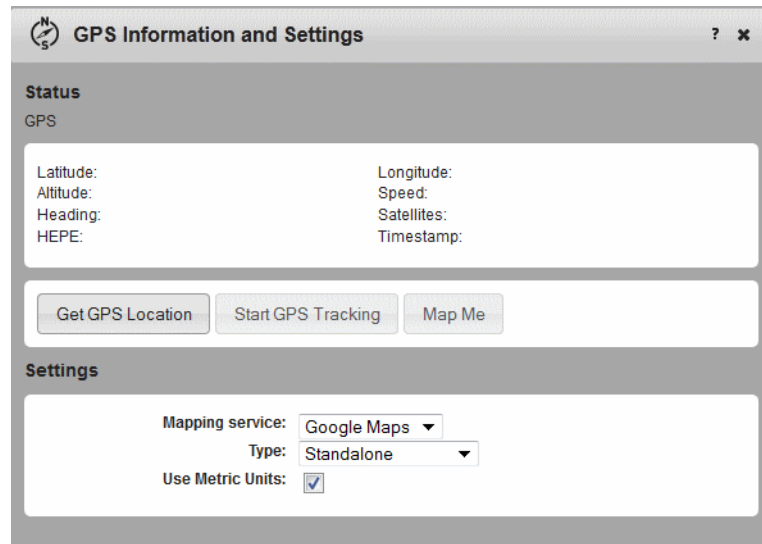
GPS Information and Settings

?

Status

GPS

Latitude:
Altitude:
Heading:
HEPE:

Longitude:
Speed:
Satellites:
Timestamp:

Get GPS Location

Start GPS Tracking

Map Me

Settings

Mapping service: Google Maps
Type: Standalone
Use Metric Units: